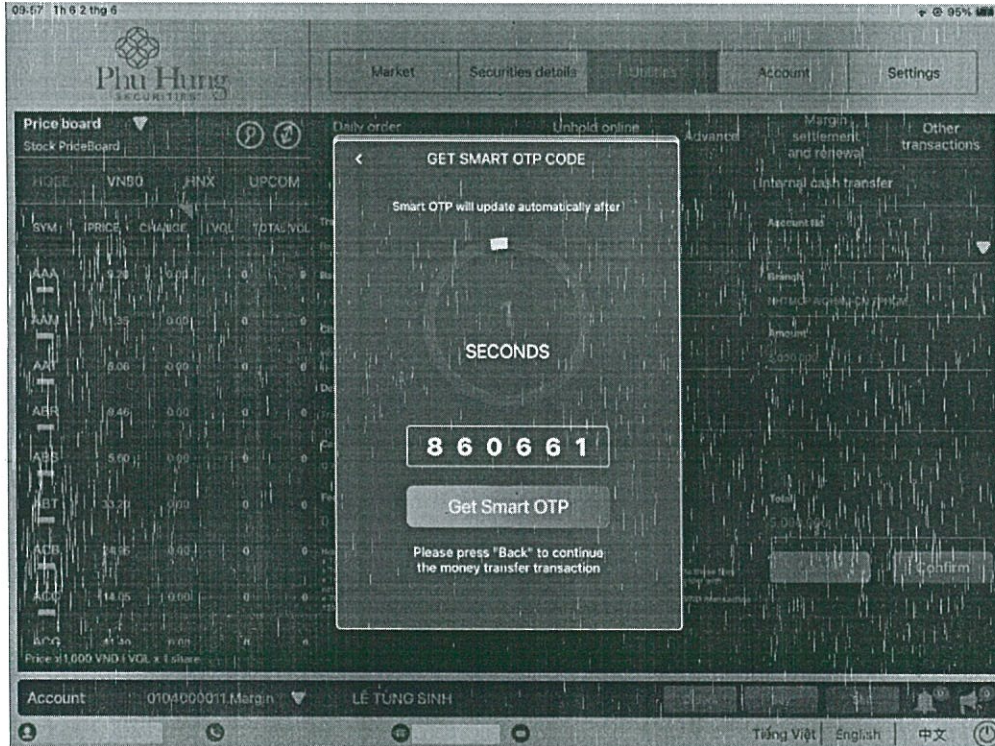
09:57 Th 6 2 thg 6

95%

Phu Hung SECURITIES

Market | Securities details | Utilities | Account | Settings

Price board
Stock PriceBoard

HOSE | VN30 | HNX | UPCOM

| SYM | PRICE | CHANGE | VOL | TOTAL VOL |
|---|---|---|---|---|
| AAA | 9.28 | 0.00 | 0 | 0 |
| AAM | 7.35 | 0.00 | 0 | 0 |
| AAT | 8.06 | 0.00 | 0 | 0 |
| ABR | 8.46 | 0.00 | 0 | 0 |
| ABS | 5.60 | 0.00 | 0 | 0 |
| ABT | 33.20 | 0.00 | 0 | 0 |
| ACB | 24.35 | 0.00 | 0 | 0 |
| ACC | 14.05 | 0.00 | 0 | 0 |
| ACG | 41.40 | 0.00 | 0 | 0 |

Price x 1,000 VND | VOL x 1 share

Daily order | Unhold online | Advance | Margin settlement and renewal | Other transactions

Internal cash transfer

Account No

Branch
NHTMCP NGAN HANG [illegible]

Amount
5,000,000

Total
5,000,000

Confirm

GET SMART OTP CODE

Smart OTP will update automatically after

SECONDS

8 6 0 6 6 1

Get Smart OTP

Please press "Back" to continue the money transfer transaction

Account 0104000011.Margin LÊ TÙNG SINH

Tiếng Việt | English | 中文